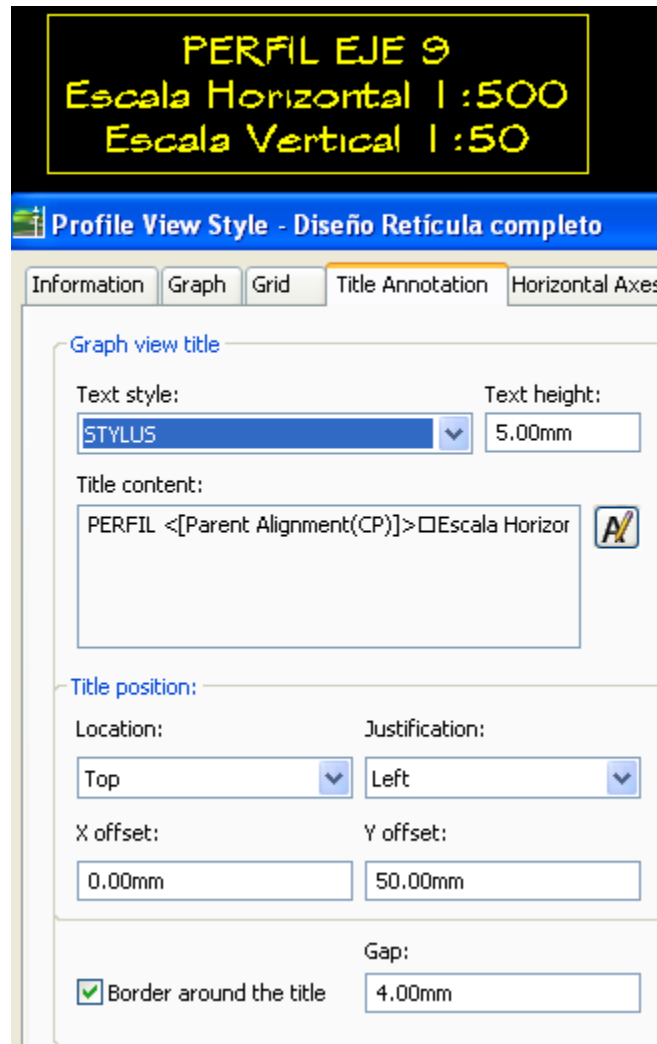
PERFIL EJE 9
Escala Horizontal 1:500
Escala Vertical 1:50

Profile View Style - Diseño Retícula completo

Information | Graph | Grid | Title Annotation | Horizontal Axes

Graph view title

Text style:
STYLUS

Text height:
5.00mm

Title content:
PERFIL <[Parent Alignment(CP)]>□Escala Horizor

Title position:

Location:
Top

Justification:
Left

X offset:
0.00mm

Y offset:
50.00mm

Gap:
Border around the title
4.00mm